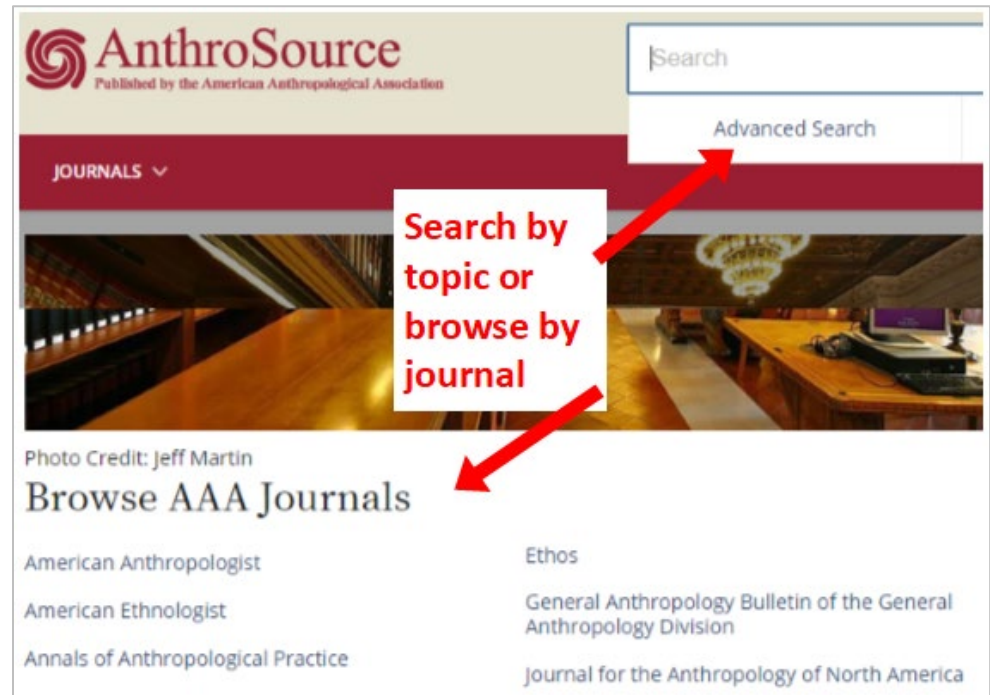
AnthroSource
Published by the American Anthropological Association

Search

Advanced Search

JOURNALS

Search by topic or browse by journal

Photo Credit: Jeff Martin

Browse AAA Journals

American Anthropologist

American Ethnologist

Annals of Anthropological Practice

Ethos

General Anthropology Bulletin of the General Anthropology Division

Journal for the Anthropology of North America